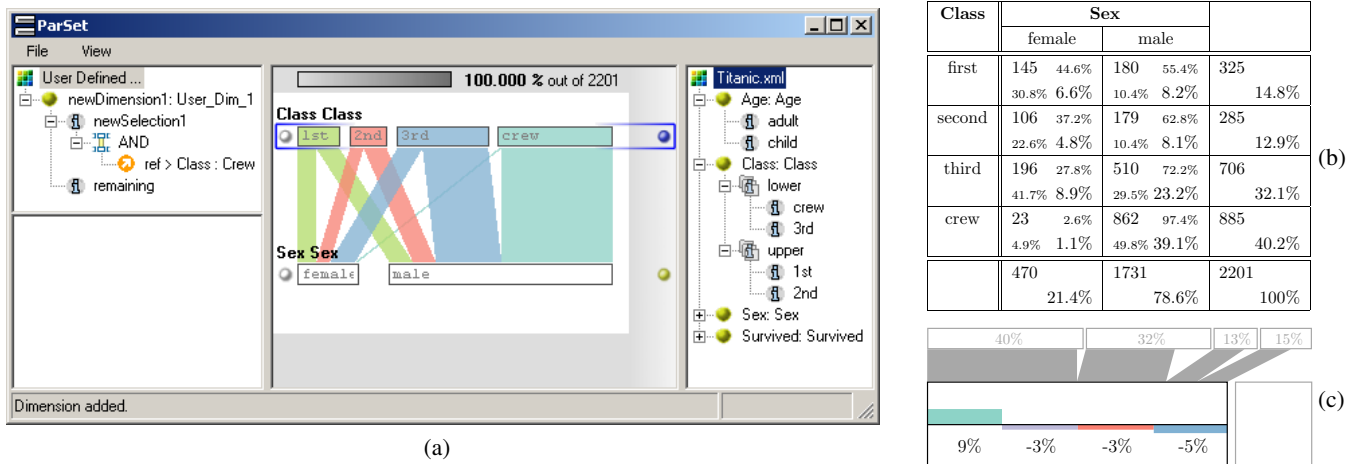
ParSet

File View

User Defined ...
newDimension1: User_Dim_1
newSelection1
AND
ref > Class : Crew
remaining

100.000 % out of 2201

Class Class
1st 2nd 3rd crew

Sex Sex
female male

Titanic.xml
Age: Age
adult
child
Class: Class
lower
crew
3rd
upper
1st
2nd
Sex: Sex
Survived: Survived

Dimension added.

(a)

| Class | Sex female | Sex male | |
|---|---|---|---|
| first | 145 44.6% 30.8% 6.6% | 180 55.4% 10.4% 8.2% | 325 14.8% |
| second | 106 37.2% 22.6% 4.8% | 179 62.8% 10.4% 8.1% | 285 12.9% |
| third | 196 27.8% 41.7% 8.9% | 510 72.2% 29.5% 23.2% | 706 32.1% |
| crew | 23 2.6% 4.9% 1.1% | 862 97.4% 49.8% 39.1% | 885 40.2% |
| | 470 21.4% | 1731 78.6% | 2201 100% |

(b)

40% 32% 13% 15%

9% -3% -3% -5%

(c)